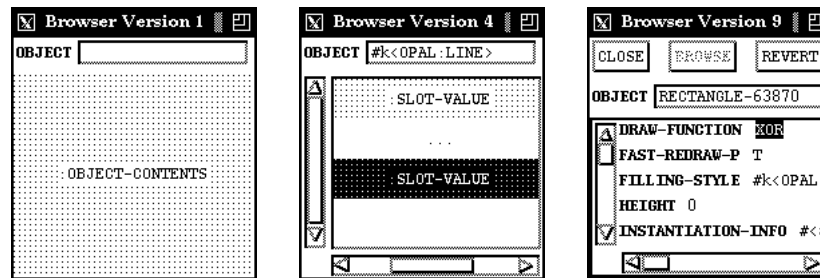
Browser Version 1

OBJECT

:OBJECT-CONTENTS

Browser Version 4

OBJECT #k<OPAL:LINE>

:SLOT-VALUE

...

:SLOT-VALUE

Browser Version 9

CLOSE BROWSE REVERT

OBJECT RECTANGLE-63870

DRAW-FUNCTION XOR

FAST-REDRAW-P T

FILLING-STYLE #k<OPAL

HEIGHT 0

INSTANTIATION-INFO #<